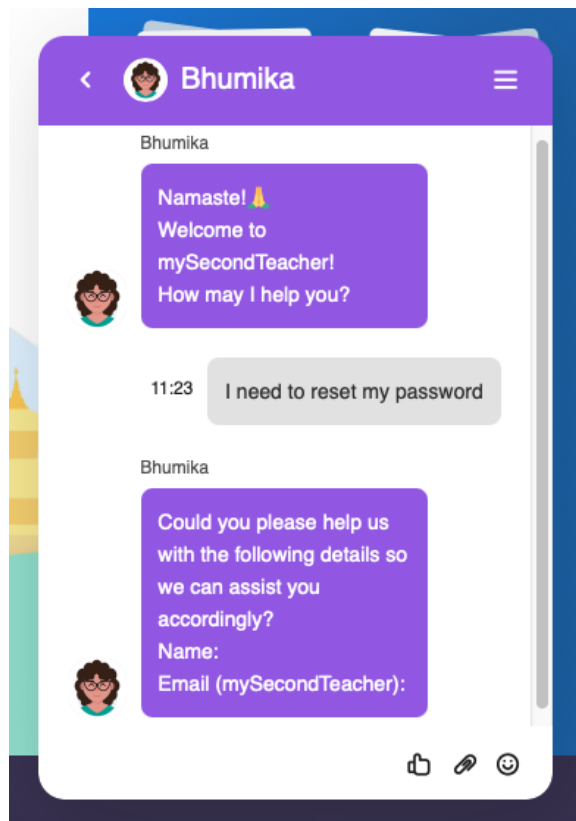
Bhumika

Bhumika

Namaste!🙏
Welcome to mySecondTeacher!
How may I help you?

11:23 I need to reset my password

Bhumika

Could you please help us with the following details so we can assist you accordingly?
Name:
Email (mySecondTeacher):